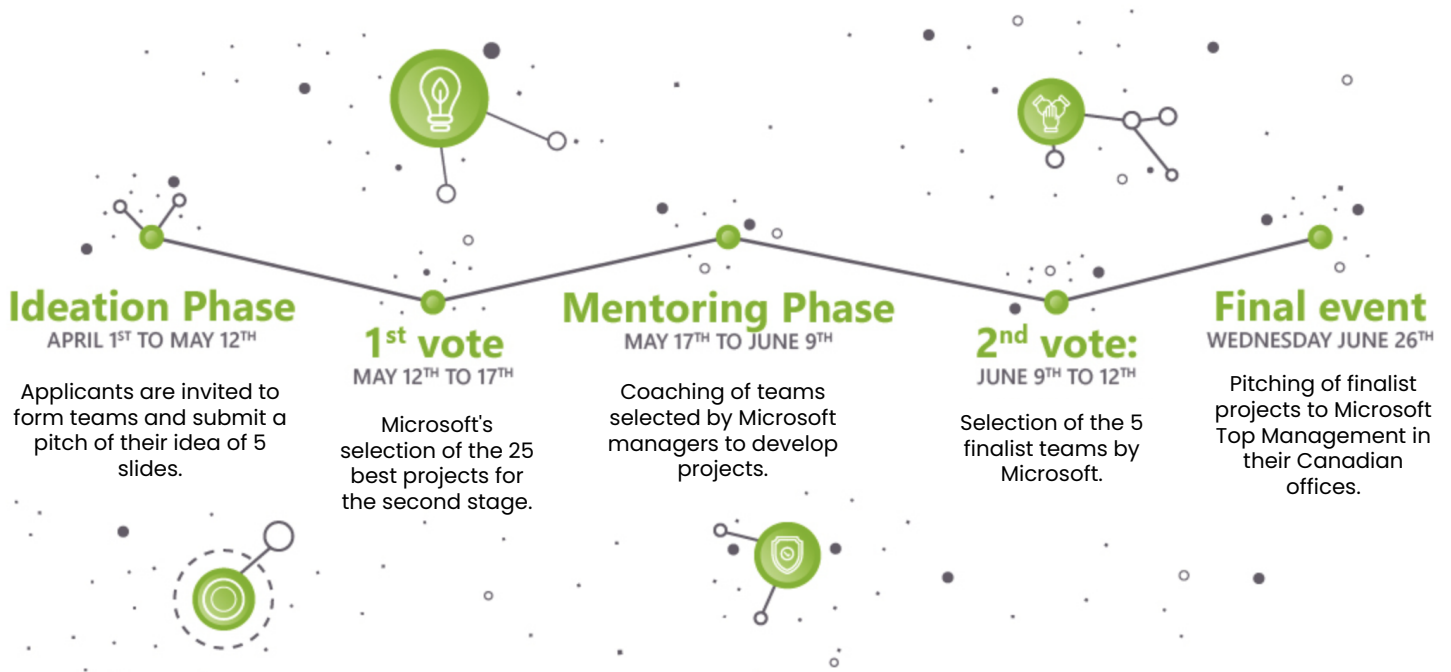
Ideation Phase
APRIL 1$^{ST}$ TO MAY 12$^{TH}$

Applicants are invited to form teams and submit a pitch of their idea of 5 slides.

1$^{st}$ vote
MAY 12$^{TH}$ TO 17$^{TH}$

Microsoft's selection of the 25 best projects for the second stage.

Mentoring Phase
MAY 17$^{TH}$ TO JUNE 9$^{TH}$

Coaching of teams selected by Microsoft managers to develop projects.

2$^{nd}$ vote:
JUNE 9$^{TH}$ TO 12$^{TH}$

Selection of the 5 finalist teams by Microsoft.

Final event
WEDNESDAY JUNE 26$^{TH}$

Pitching of finalist projects to Microsoft Top Management in their Canadian offices.